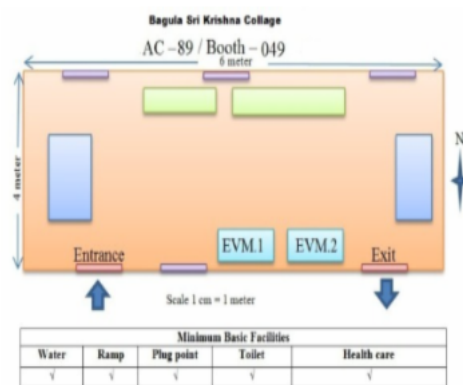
Bagula Sri Krishna Collage

AC –89 / Booth – 049

6 meter

4 meter

N

EVM.1

EVM.2

Entrance

Exit

Scale 1 cm = 1 meter

| Minimum Basic Facilities | | | | |
|---|---|---|---|---|
| Water | Ramp | Plug point | Toilet | Health care |
| √ | √ | √ | √ | √ |